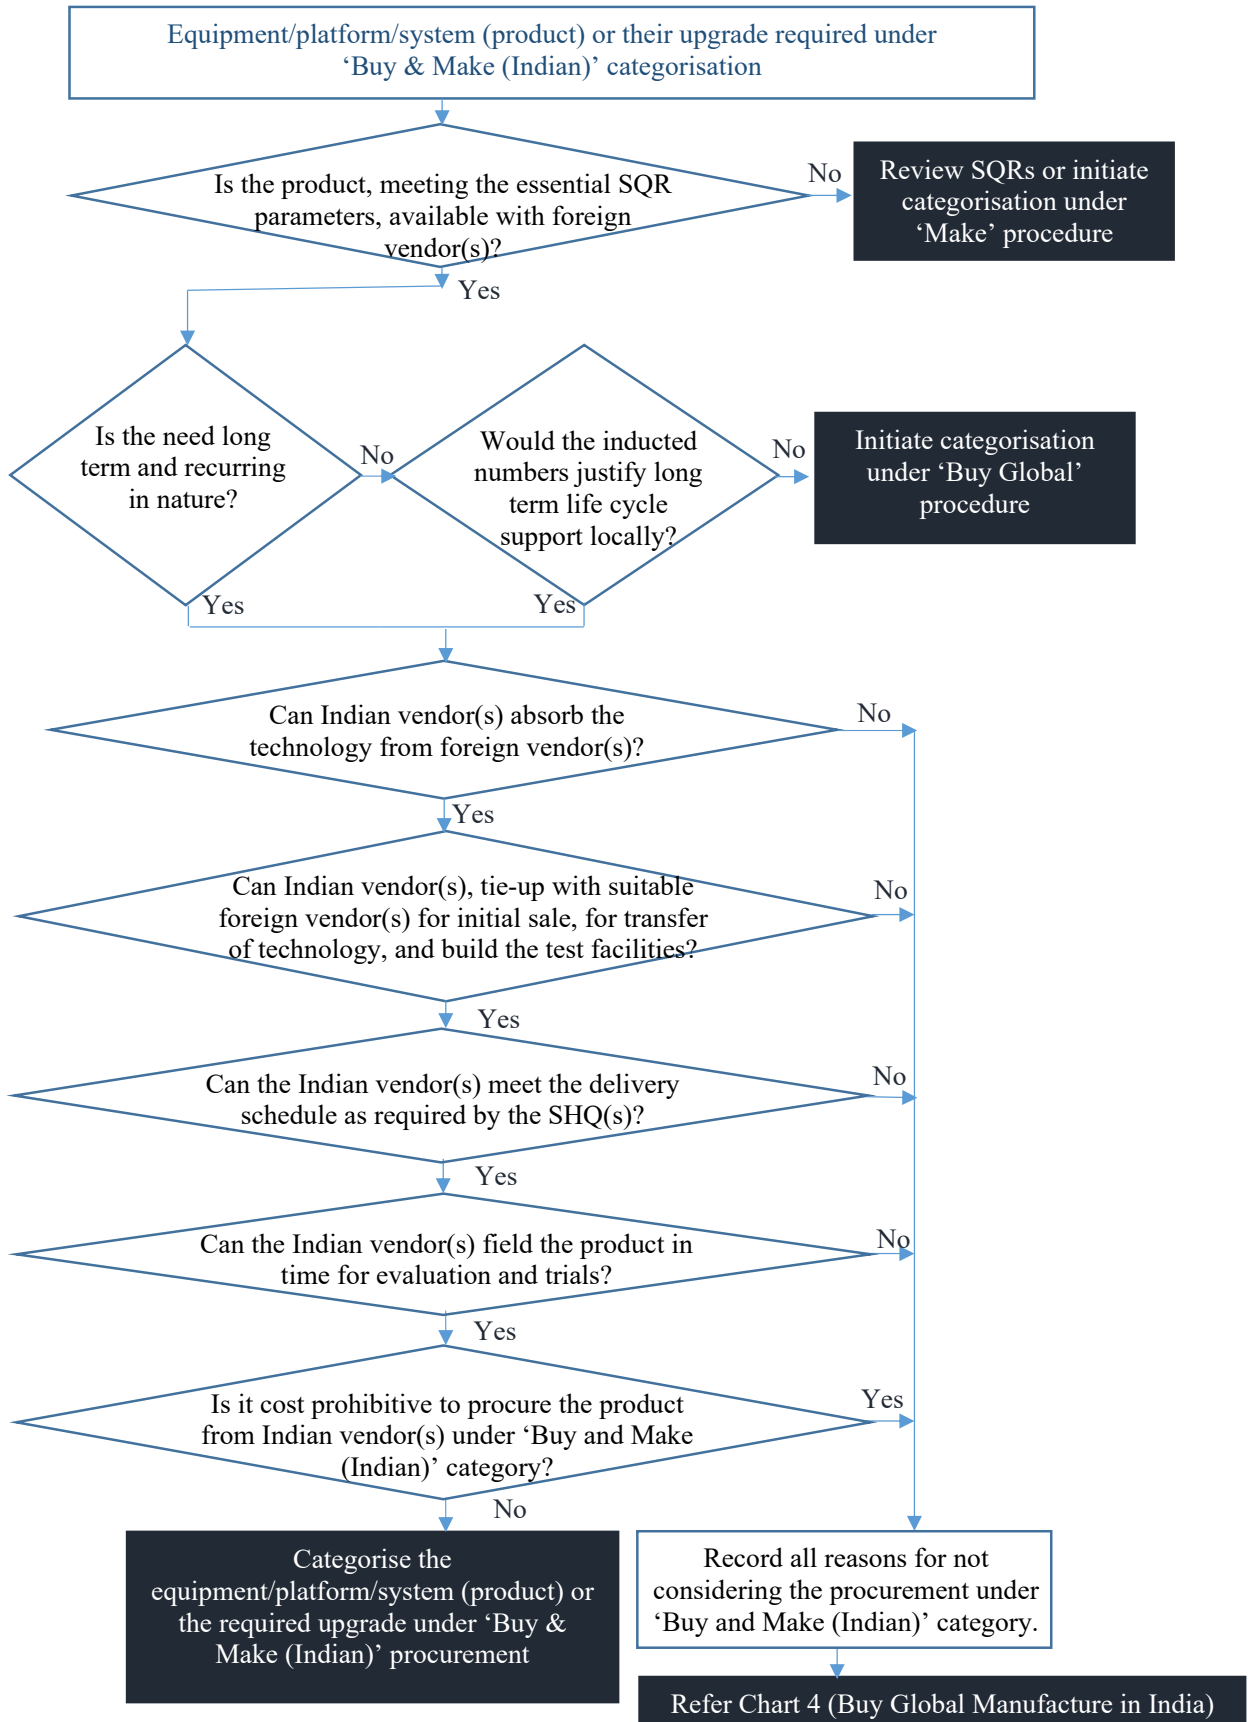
Equipment/platform/system (product) or their upgrade required under ‘Buy & Make (Indian)’ categorisation

Is the product, meeting the essential SQR parameters, available with foreign vendor(s)?

No

Review SQRs or initiate categorisation under ‘Make’ procedure

Yes

Is the need long term and recurring in nature?

No

Would the inducted numbers justify long term life cycle support locally?

No

Initiate categorisation under ‘Buy Global’ procedure

Yes

Yes

Can Indian vendor(s) absorb the technology from foreign vendor(s)?

No

Yes

Can Indian vendor(s), tie-up with suitable foreign vendor(s) for initial sale, for transfer of technology, and build the test facilities?

No

Yes

Can the Indian vendor(s) meet the delivery schedule as required by the SHQ(s)?

No

Yes

Can the Indian vendor(s) field the product in time for evaluation and trials?

No

Yes

Is it cost prohibitive to procure the product from Indian vendor(s) under ‘Buy and Make (Indian)’ category?

Yes

No

Categorise the equipment/platform/system (product) or the required upgrade under ‘Buy & Make (Indian)’ procurement

Record all reasons for not considering the procurement under ‘Buy and Make (Indian)’ category.

Refer Chart 4 (Buy Global Manufacture in India)